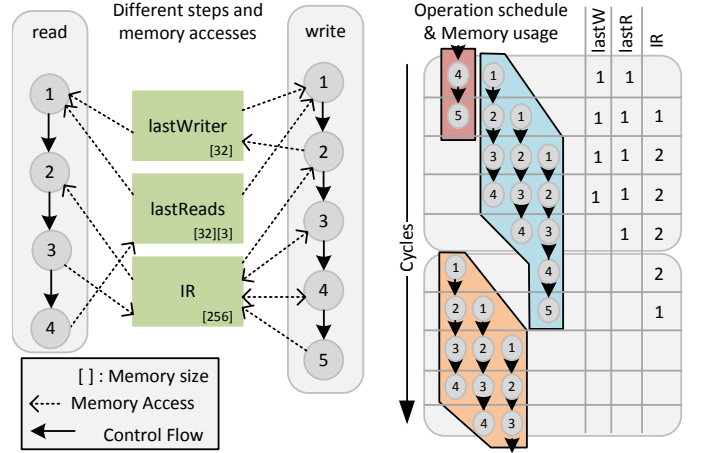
read

Different steps and memory accesses

write

1
2
3
4

lastWriter
[32]

lastReads
[32][3]

IR
[256]

1
2
3
4
5

[ ] : Memory size
Memory Access
Control Flow

Operation schedule & Memory usage

| | lastW | lastR | IR |
|---|---|---|---|
| | 1 | 1 | |
| | 1 | 1 | 1 |
| | 1 | 1 | 2 |
| | 1 | 1 | 2 |
| | | 1 | 2 |
| | | | 2 |
| | | | 1 |

Cycles

4
5
1
2 1
3 2 1
4 3 2
4 3
4
5

1
2 1
3 2 1
4 3 2
4 3